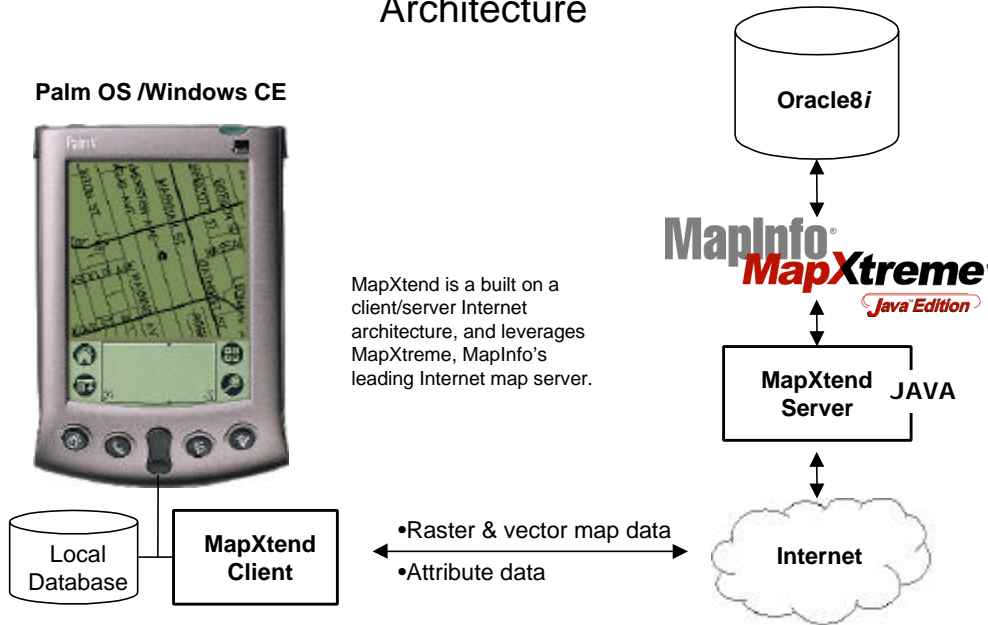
Architecture

Palm OS /Windows CE

PalmV

Oracle8*i*

MapInfo®

MapXtreme®

Java Edition

MapXtend is a built on a client/server Internet architecture, and leverages MapXtreme, MapInfo's leading Internet map server.

MapXtend Server

JAVA

Local Database

MapXtend Client

•Raster & vector map data

•Attribute data

Internet